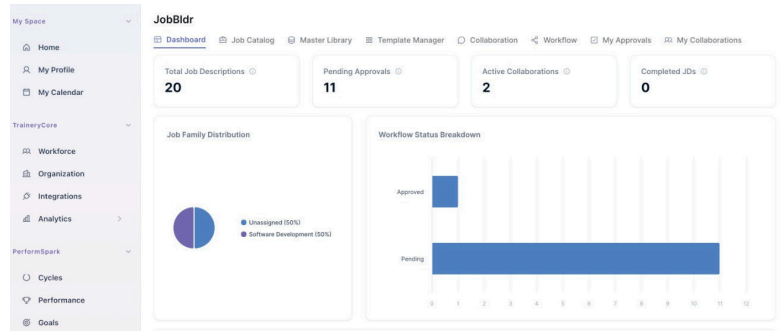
My Space

Home

My Profile

My Calendar

TraineryCore

Workforce

Organization

Integrations

Analytics

PerformSpark

Cycles

Performance

Goals

JobBldr

Dashboard | Job Catalog | Master Library | Template Manager | Collaboration | Workflow | My Approvals | My Collaborations

Total Job Descriptions
20

Pending Approvals
11

Active Collaborations
2

Completed JDs
0

Job Family Distribution

Unassigned (50%)
Software Development (50%)

Workflow Status Breakdown

Approved

Pending

0 1 2 3 4 5 6 7 8 9 10 11 12